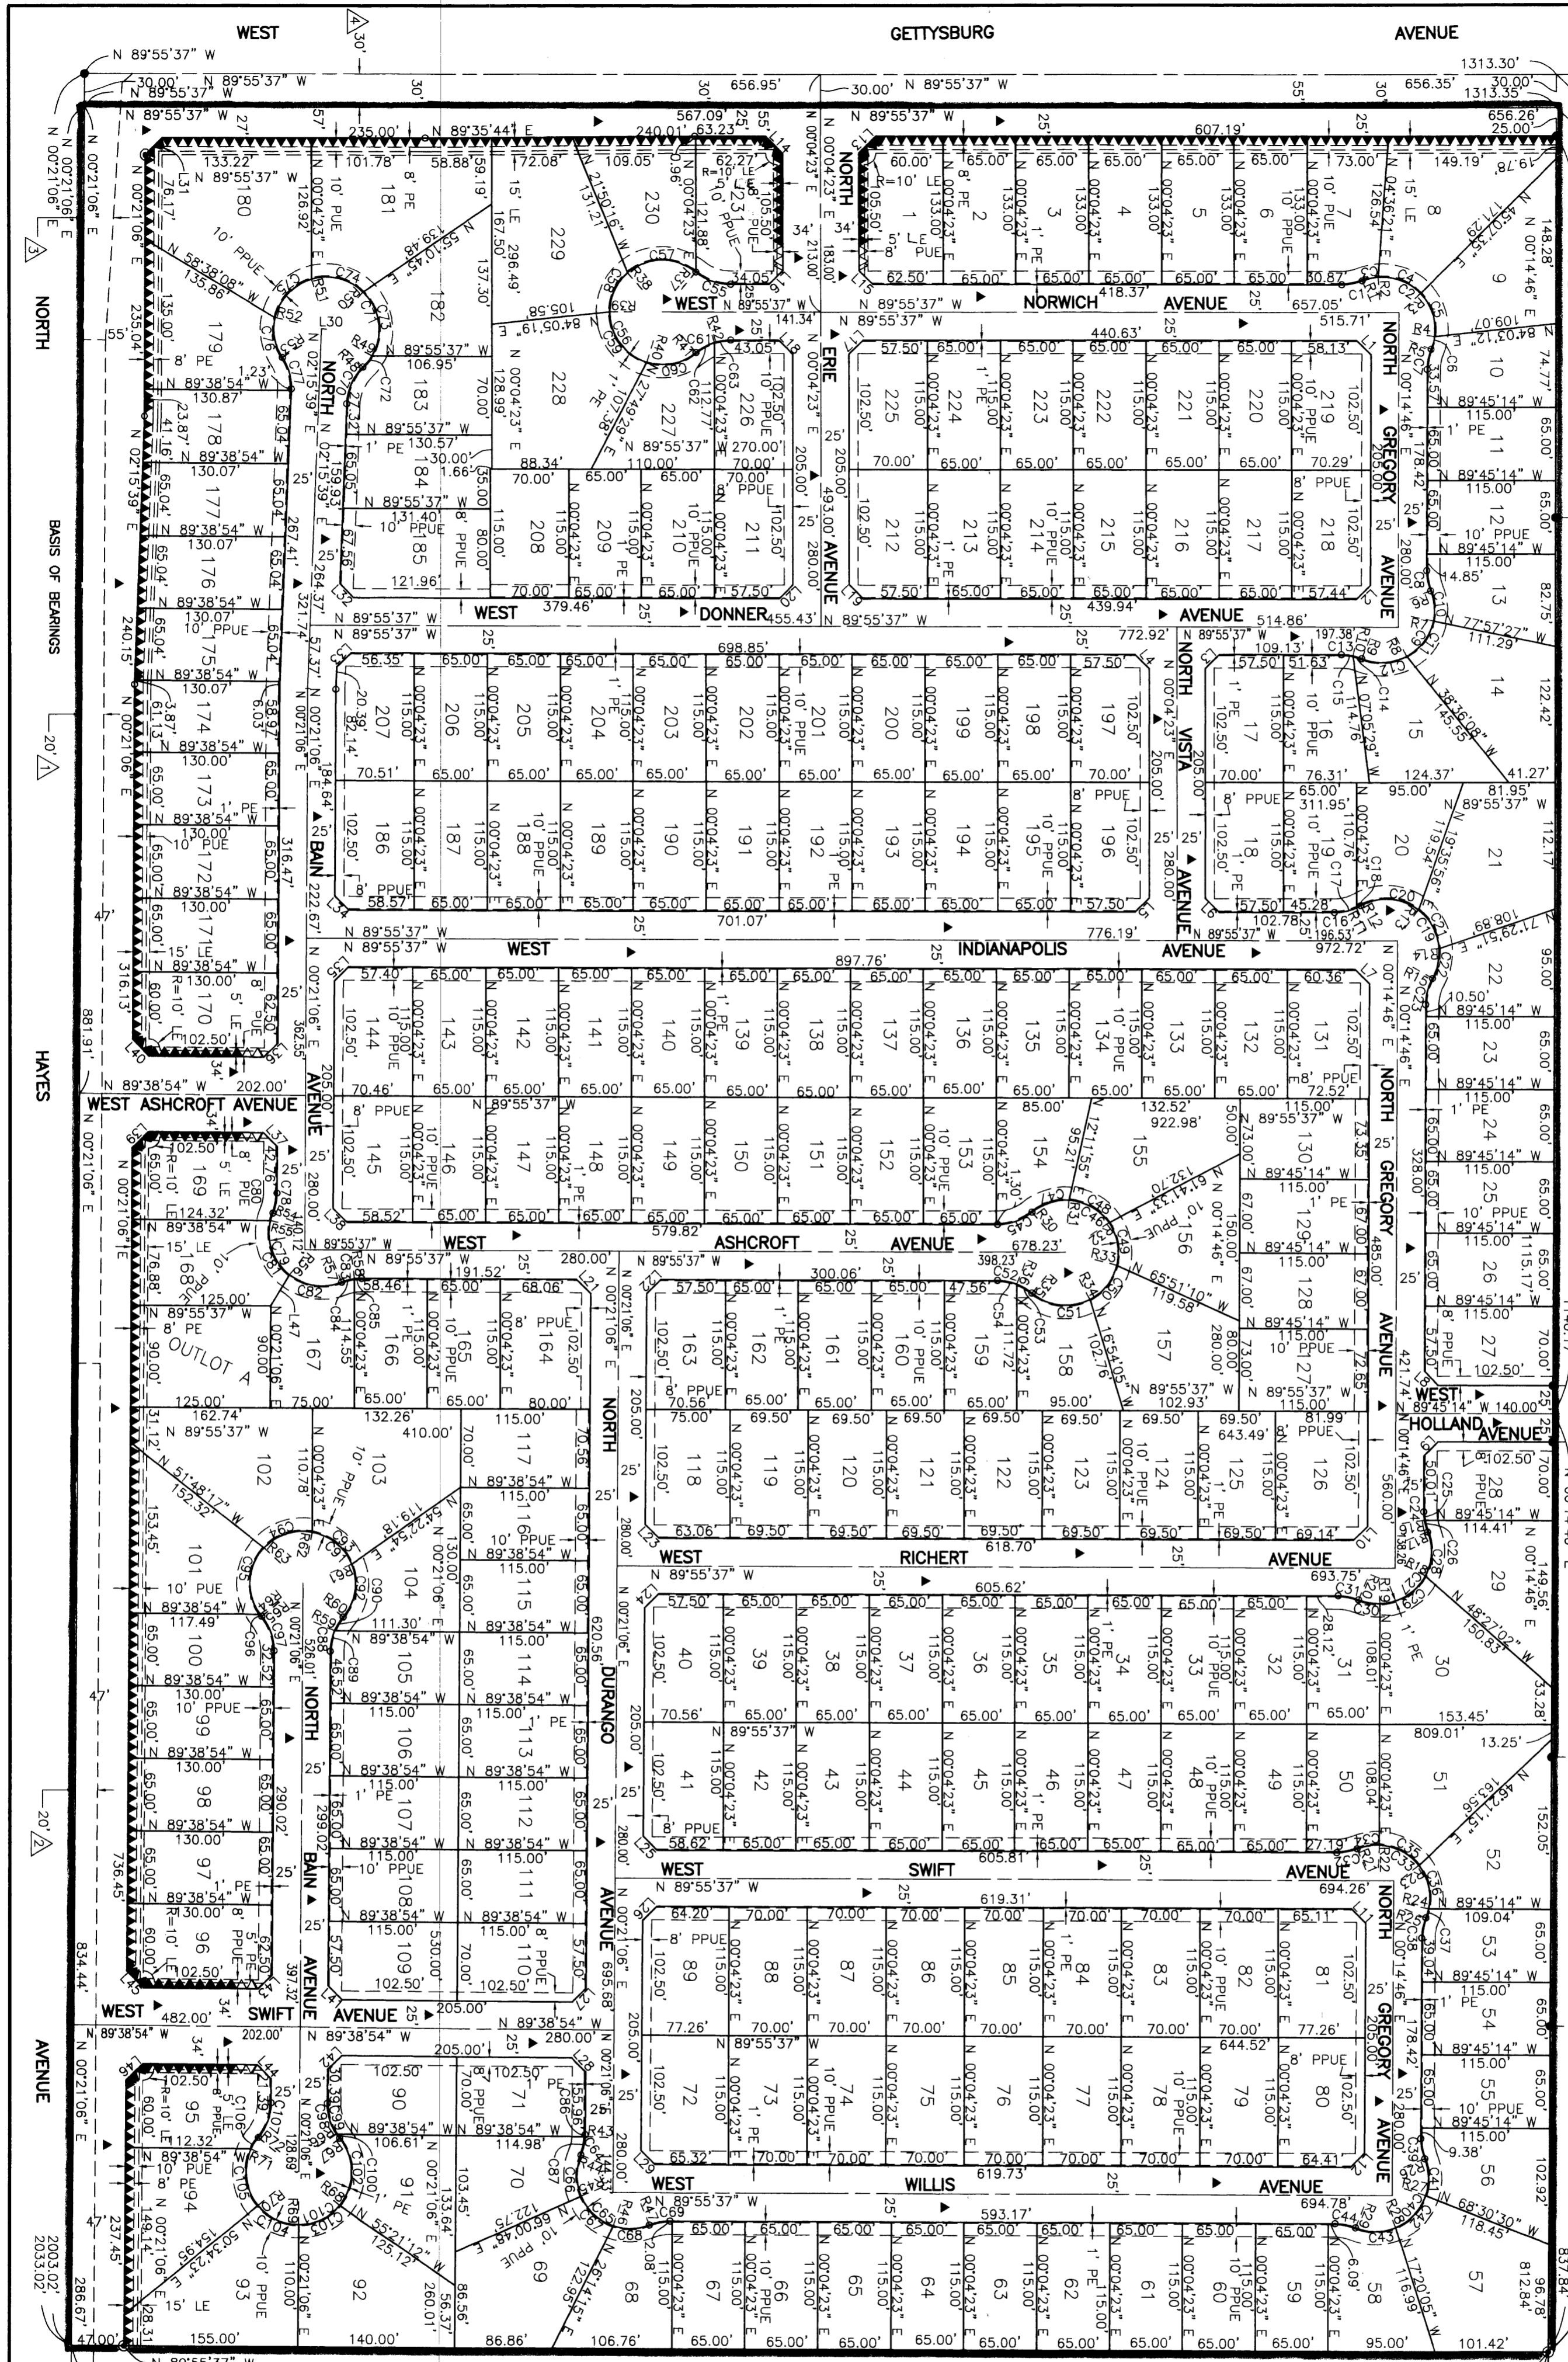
WEST GETTYSBURG AVENUE

N 89°55'37" W
30.00' N 89°55'37" W 30' 656.95' 30.00' N 89°55'37" W 55' 30' 656.35' 1313.30' 30.00' 1313.35'
N 89°55'37" W 567.09' 63.23' 55' N 89°55'37" W 25' 656.26' 25.00'
235.00' N 89°35'44" E 240.01' 607.19'

NORTH HAYES AVENUE
BASIS OF BEARINGS

180 181 182 229 230 231 1 2 3 4 5 6 7 8 9
179 183 228 226 227 10 11 12 13
178 184 225 224 223 222 221 220 219
177 185 212 213 214 215 216 217 218
176 175 174 173 172 171 170
208 209 210 211
NORWICH AVENUE
NORTH ERIE AVENUE
NORTH GREGORY AVENUE
WEST DONNER AVENUE
207 206 205 204 203 202 201 200 199 198 197 17 16 15 14
186 187 188 189 190 191 192 193 194 195 196 18 19 20 21
NORTH BAIN AVENUE
NORTH VISTA AVENUE
WEST INDIANAPOLIS AVENUE
144 143 142 141 140 139 138 137 136 135 134 133 132 131 22 23
145 146 147 148 149 150 151 152 153 154 155 156 130 129 128 127 24 25 26 27
WEST ASHCROFT AVENUE
169 168 167 166 165 164 163 162 161 160 159 158 157
OUTLOT A
NORTH AVENUE
WEST HOLLAND AVENUE
28
102 103 117 118 119 120 121 122 123 124 125 126
101 104 116 115
WEST RICHERT AVENUE
29 30
100 105 114 40 39 38 37 36 35 34 33 32 31
99 106 113 41 42 43 44 45 46 47 48 49 50 51
98 107 112
97 108 111
NORTH DURANGO AVENUE
WEST SWIFT AVENUE
52 53 54 55 56
96 109 110 89 88 87 86 85 84 83 82 81
72 73 74 75 76 77 78 79 80
WEST SWIFT AVENUE
95 90 71
94 91 70
93 92 69 68 67 66 65 64 63 62 61 60 59 58 57
WEST WILLIS AVENUE

881.91' 834.44' 736.45' 2003.02' 2033.02' 286.67' 237.45' 47.00' 155.00' 140.00' 86.86' 106.76' 65.00' 95.00' 101.42' 837.84' 812.84' 96.78'
N 89°55'37" W